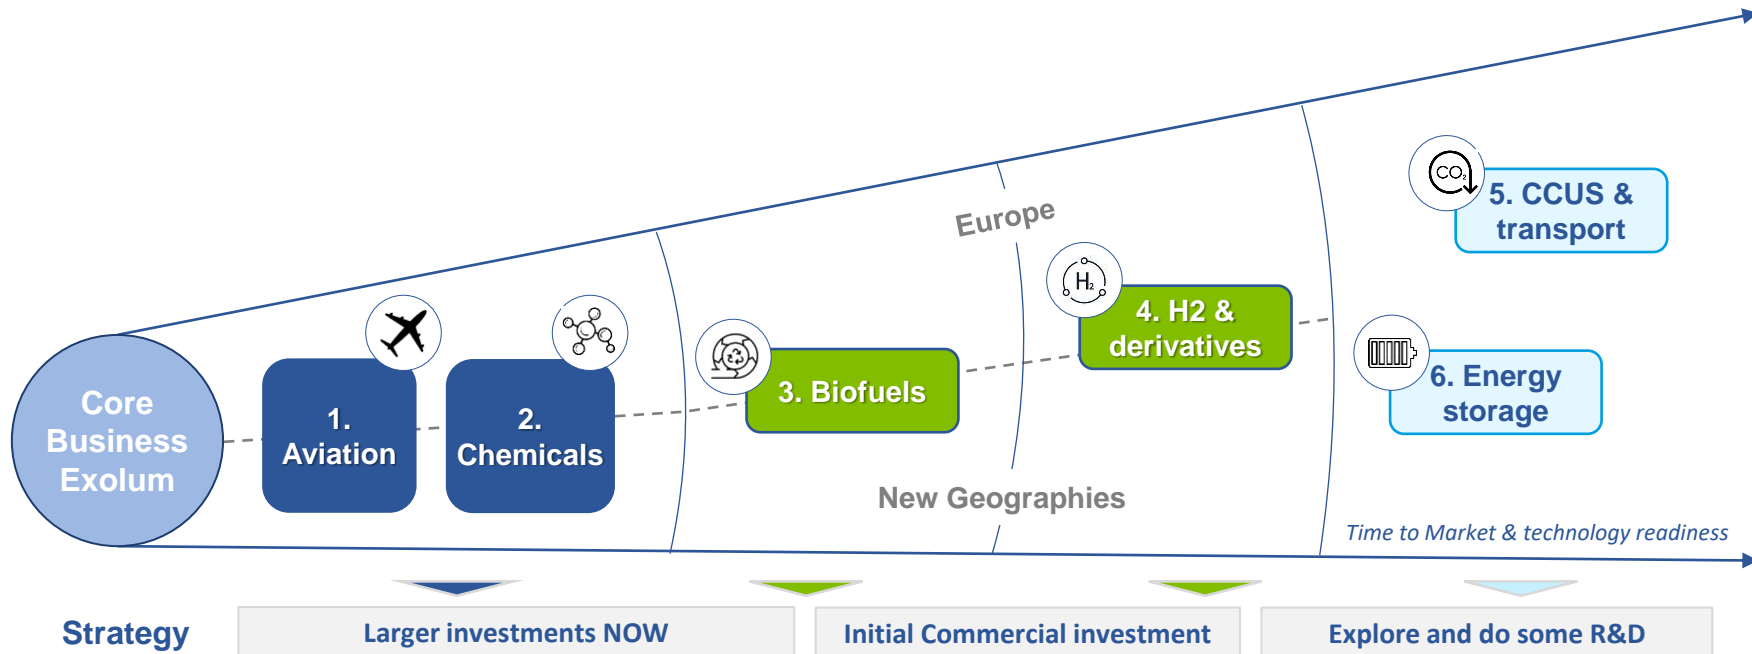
Core Business Exolum

1. Aviation

2. Chemicals

3. Biofuels

Europe

4. H2 & derivatives

$H_2$

$CO_2$

5. CCUS & transport

6. Energy storage

New Geographies

Time to Market & technology readiness

Strategy

Larger investments NOW

Initial Commercial investment

Explore and do some R&D